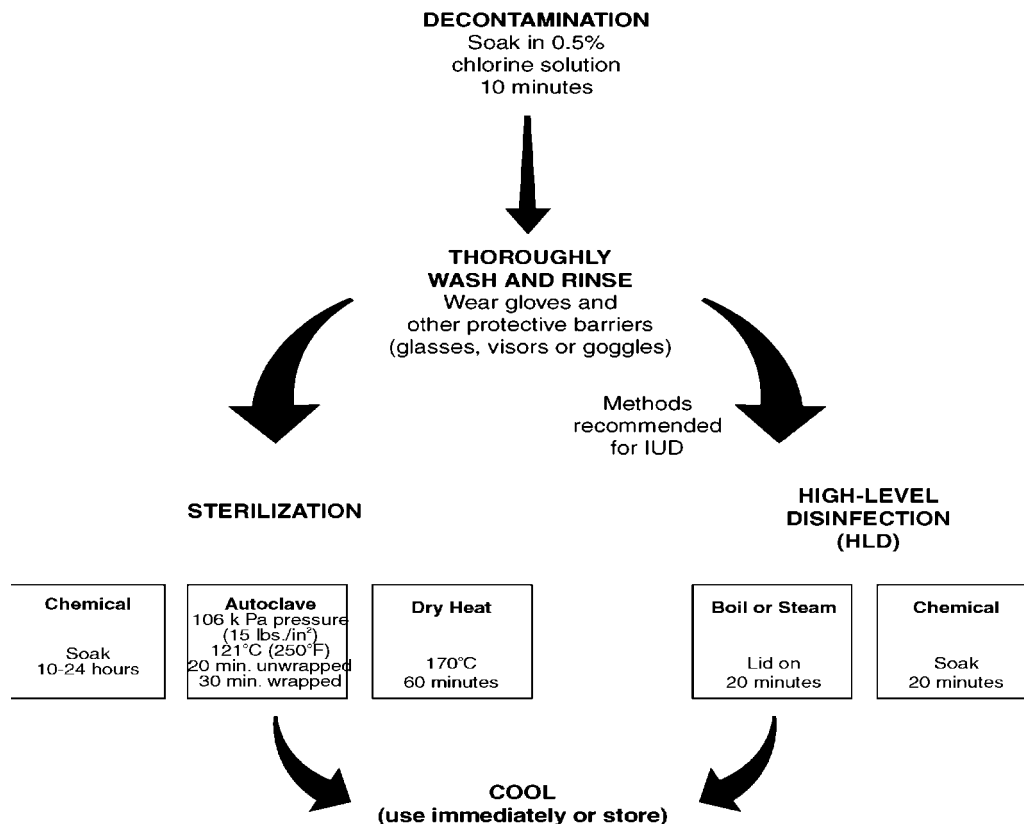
DECONTAMINATION
Soak in 0.5% chlorine solution 10 minutes

THOROUGHLY WASH AND RINSE
Wear gloves and other protective barriers (glasses, visors or goggles)

Methods recommended for IUD

STERILIZATION

HIGH-LEVEL DISINFECTION (HLD)

Chemical
Soak 10-24 hours

Autoclave
106 k Pa pressure (15 lbs./in$^2$) 121°C (250°F) 20 min. unwrapped 30 min. wrapped

Dry Heat
170°C 60 minutes

Boil or Steam
Lid on 20 minutes

Chemical
Soak 20 minutes

COOL
(use immediately or store)